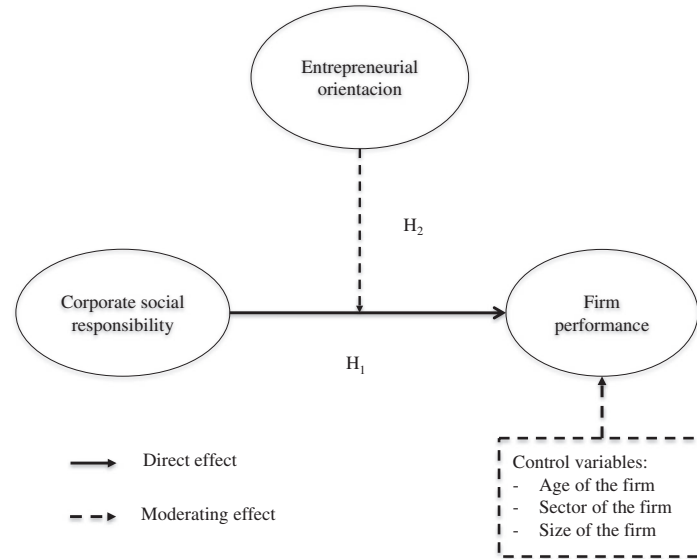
Entrepreneurial orientacion

$H_2$

Corporate social responsibility

Firm performance

$H_1$

Direct effect

Moderating effect

Control variables:
- Age of the firm
- Sector of the firm
- Size of the firm